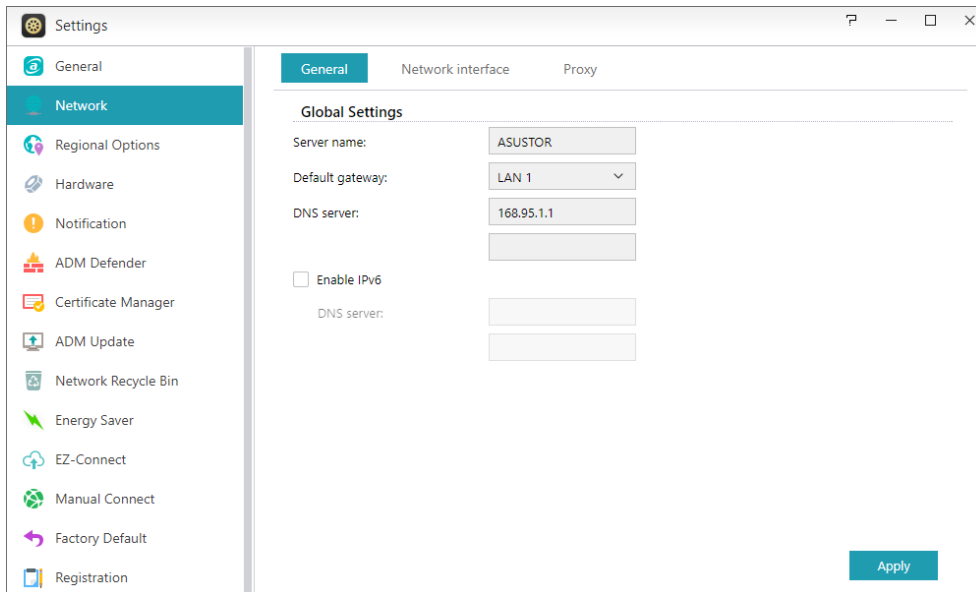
Settings

General
Network
Regional Options
Hardware
Notification
ADM Defender
Certificate Manager
ADM Update
Network Recycle Bin
Energy Saver
EZ-Connect
Manual Connect
Factory Default
Registration

General Network interface Proxy

Global Settings

Server name: ASUSTOR
Default gateway: LAN 1
DNS server: 168.95.1.1

Enable IPv6
DNS server:

Apply